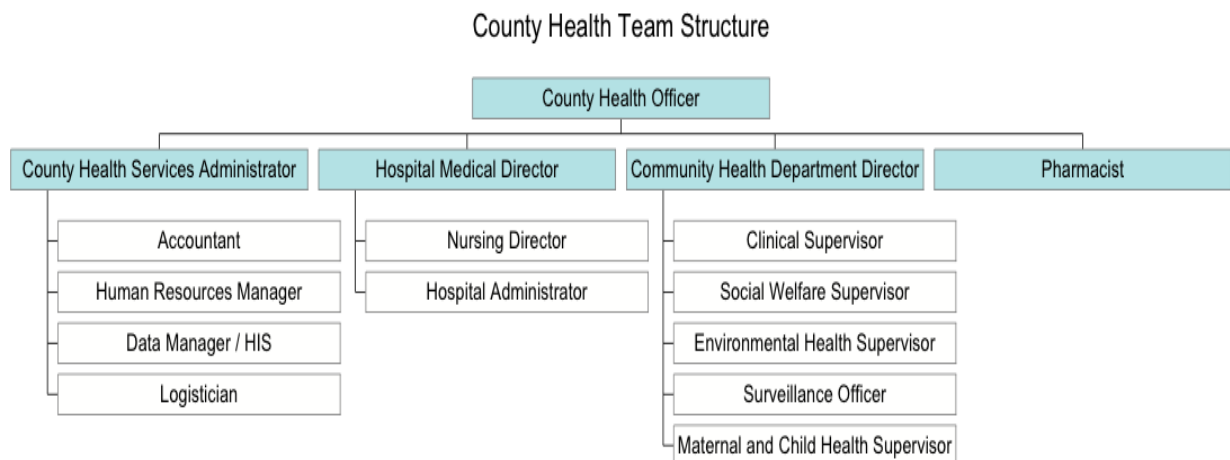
County Health Team Structure

County Health Officer

County Health Services Administrator

Accountant

Human Resources Manager

Data Manager / HIS

Logistician

Hospital Medical Director

Nursing Director

Hospital Administrator

Community Health Department Director

Clinical Supervisor

Social Welfare Supervisor

Environmental Health Supervisor

Surveillance Officer

Maternal and Child Health Supervisor

Pharmacist